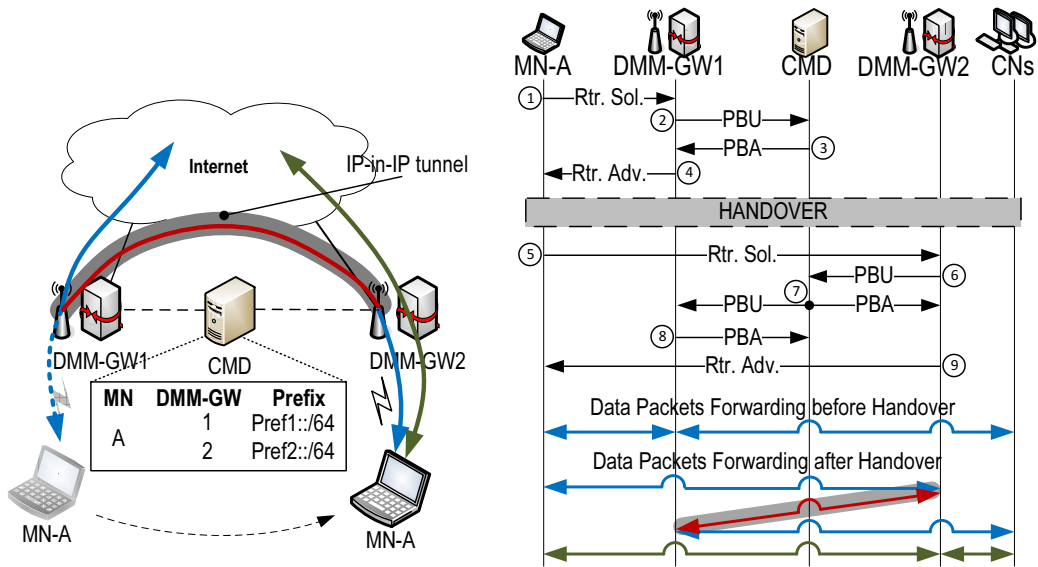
Internet

IP-in-IP tunnel

DMM-GW1

CMD

DMM-GW2

| MN | DMM-GW | Prefix |
|---|---|---|
| A | 1 | Pref1::/64 |
| | 2 | Pref2::/64 |

MN-A

MN-A

MN-A DMM-GW1 CMD DMM-GW2 CNs

1 Rtr. Sol.

2 PBU

PBA 3

Rtr. Adv. 4

HANDOVER

5 Rtr. Sol.

PBU 6

PBU 7 PBA

8 PBA

Rtr. Adv. 9

Data Packets Forwarding before Handover

Data Packets Forwarding after Handover